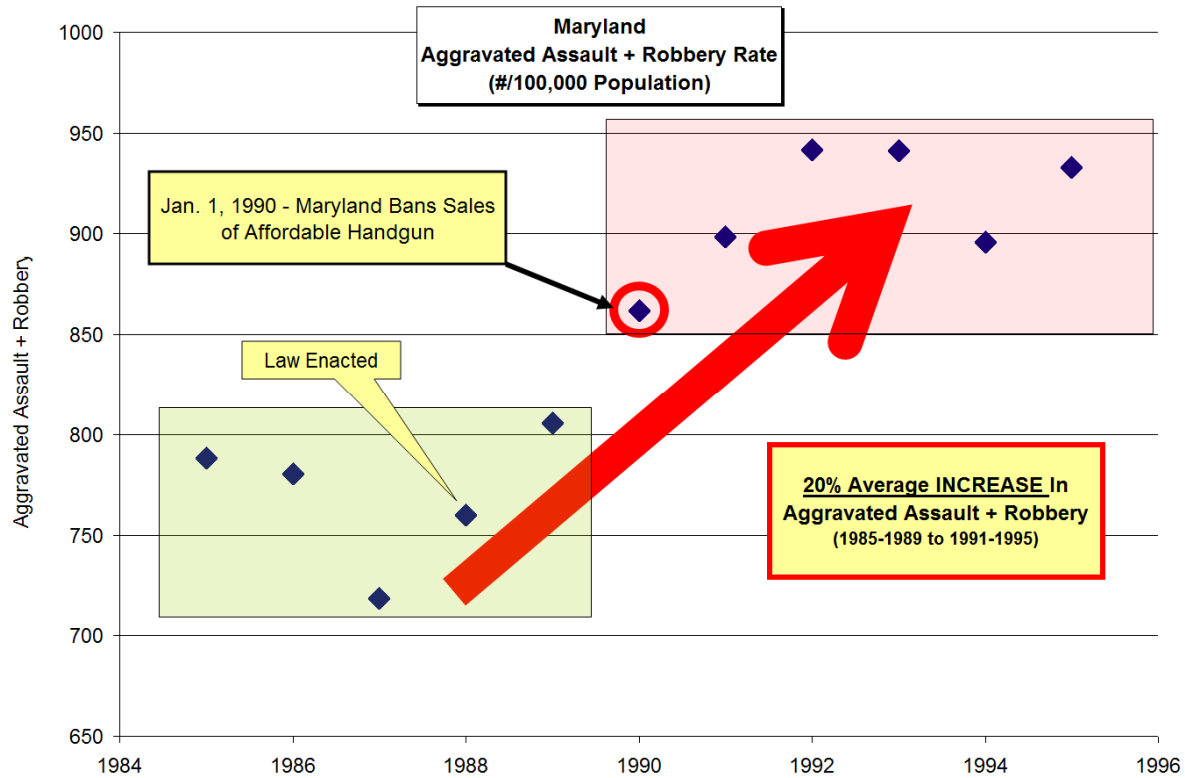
Maryland
Aggravated Assault + Robbery Rate
(#/100,000 Population)

Jan. 1, 1990 - Maryland Bans Sales of Affordable Handgun

Law Enacted

20% Average INCREASE In Aggravated Assault + Robbery
(1985-1989 to 1991-1995)

Aggravated Assault + Robbery

1000
950
900
850
800
750
700
650

1984
1986
1988
1990
1992
1994
1996